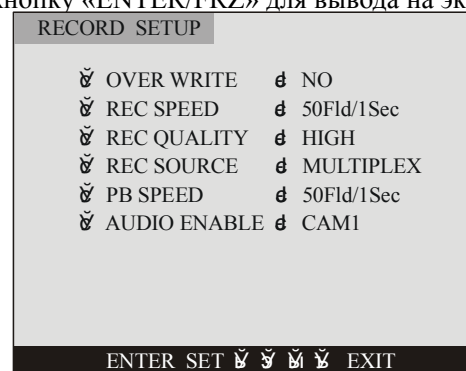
кнопку «ENTER/FRZ» для вывода на эк

RECORD SETUP

ǒ OVER WRITE ɇ NO
ǒ REC SPEED ɇ 50Fld/1Sec
ǒ REC QUALITY ɇ HIGH
ǒ REC SOURCE ɇ MULTIPLEX
ǒ PB SPEED ɇ 50Fld/1Sec
ǒ AUDIO ENABLE ɇ CAM1

ENTER SET ǒ ǒ ǒ ǒ EXIT